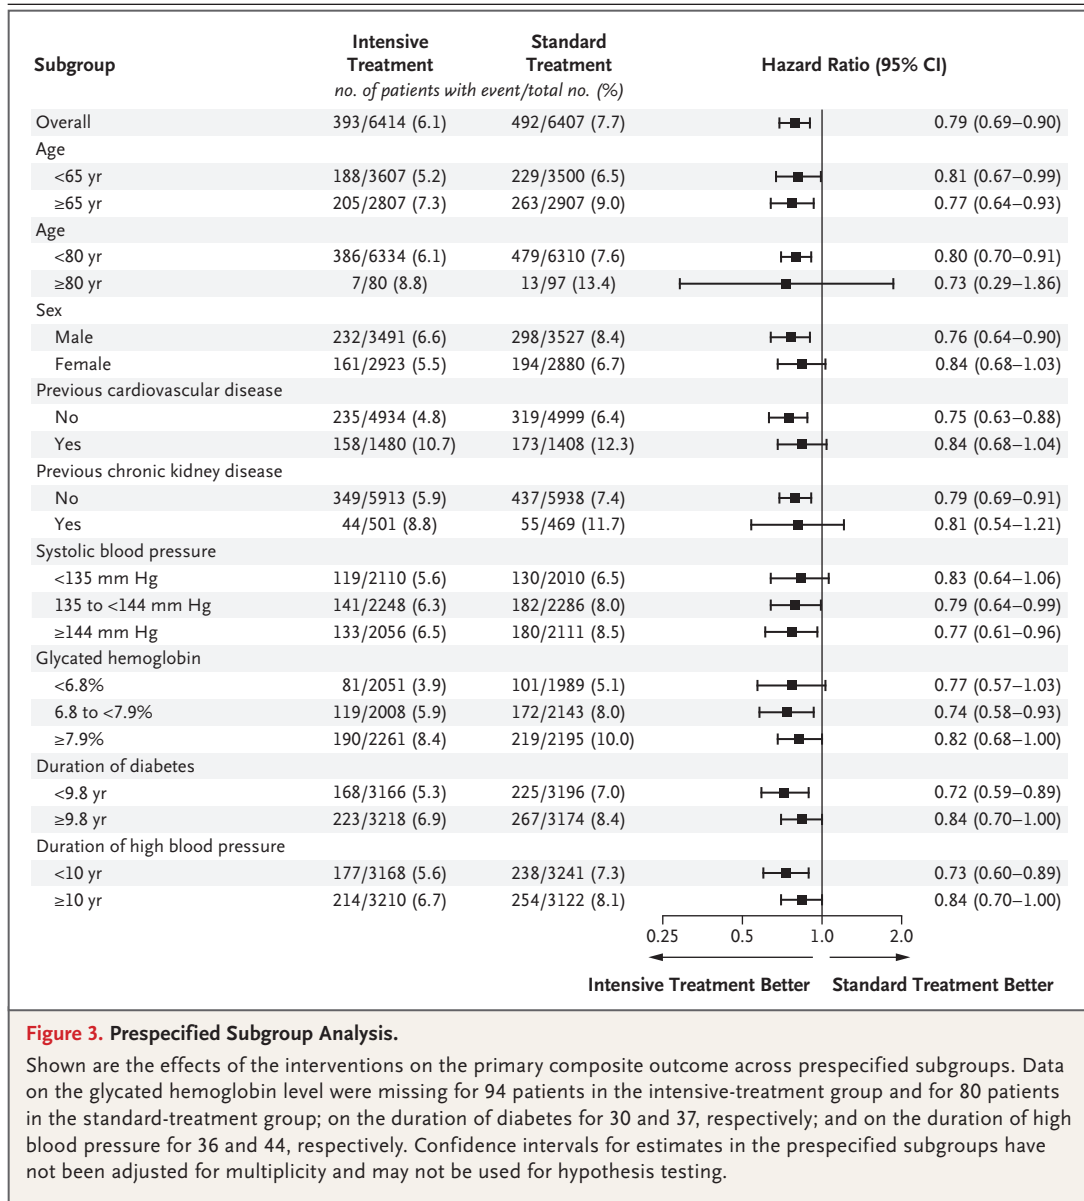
| Subgroup | Intensive Treatment | Standard Treatment | Hazard Ratio (95% CI) |
|---|---|---|---|
| | *no. of patients with event/total no. (%)* | | |
| Overall | 393/6414 (6.1) | 492/6407 (7.7) | 0.79 (0.69–0.90) |
| Age | | | |
| <65 yr | 188/3607 (5.2) | 229/3500 (6.5) | 0.81 (0.67–0.99) |
| ≥65 yr | 205/2807 (7.3) | 263/2907 (9.0) | 0.77 (0.64–0.93) |
| Age | | | |
| <80 yr | 386/6334 (6.1) | 479/6310 (7.6) | 0.80 (0.70–0.91) |
| ≥80 yr | 7/80 (8.8) | 13/97 (13.4) | 0.73 (0.29–1.86) |
| Sex | | | |
| Male | 232/3491 (6.6) | 298/3527 (8.4) | 0.76 (0.64–0.90) |
| Female | 161/2923 (5.5) | 194/2880 (6.7) | 0.84 (0.68–1.03) |
| Previous cardiovascular disease | | | |
| No | 235/4934 (4.8) | 319/4999 (6.4) | 0.75 (0.63–0.88) |
| Yes | 158/1480 (10.7) | 173/1408 (12.3) | 0.84 (0.68–1.04) |
| Previous chronic kidney disease | | | |
| No | 349/5913 (5.9) | 437/5938 (7.4) | 0.79 (0.69–0.91) |
| Yes | 44/501 (8.8) | 55/469 (11.7) | 0.81 (0.54–1.21) |
| Systolic blood pressure | | | |
| <135 mm Hg | 119/2110 (5.6) | 130/2010 (6.5) | 0.83 (0.64–1.06) |
| 135 to <144 mm Hg | 141/2248 (6.3) | 182/2286 (8.0) | 0.79 (0.64–0.99) |
| ≥144 mm Hg | 133/2056 (6.5) | 180/2111 (8.5) | 0.77 (0.61–0.96) |
| Glycated hemoglobin | | | |
| <6.8% | 81/2051 (3.9) | 101/1989 (5.1) | 0.77 (0.57–1.03) |
| 6.8 to <7.9% | 119/2008 (5.9) | 172/2143 (8.0) | 0.74 (0.58–0.93) |
| ≥7.9% | 190/2261 (8.4) | 219/2195 (10.0) | 0.82 (0.68–1.00) |
| Duration of diabetes | | | |
| <9.8 yr | 168/3166 (5.3) | 225/3196 (7.0) | 0.72 (0.59–0.89) |
| ≥9.8 yr | 223/3218 (6.9) | 267/3174 (8.4) | 0.84 (0.70–1.00) |
| Duration of high blood pressure | | | |
| <10 yr | 177/3168 (5.6) | 238/3241 (7.3) | 0.73 (0.60–0.89) |
| ≥10 yr | 214/3210 (6.7) | 254/3122 (8.1) | 0.84 (0.70–1.00) |

0.25 0.5 1.0 2.0

Intensive Treatment Better Standard Treatment Better

**Figure 3. Prespecified Subgroup Analysis.**

Shown are the effects of the interventions on the primary composite outcome across prespecified subgroups. Data on the glycated hemoglobin level were missing for 94 patients in the intensive-treatment group and for 80 patients in the standard-treatment group; on the duration of diabetes for 30 and 37, respectively; and on the duration of high blood pressure for 36 and 44, respectively. Confidence intervals for estimates in the prespecified subgroups have not been adjusted for multiplicity and may not be used for hypothesis testing.